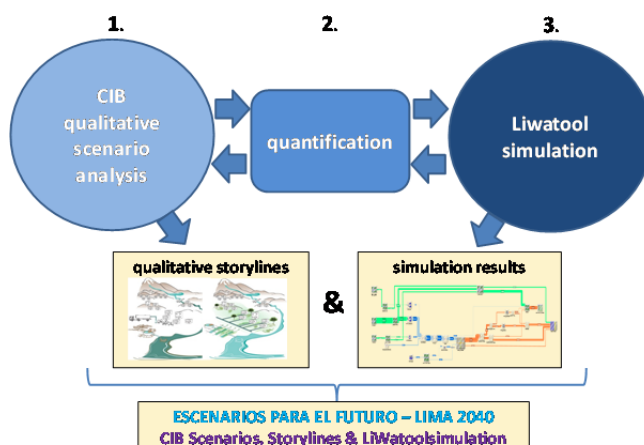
1.

2.

3.

CIB qualitative scenario analysis

quantification

Liwatool simulation

qualitative storylines

&

simulation results

ESCENARIOS PARA EL FUTURO – LIMA 2040
CIB Scenarios, Storylines & LiWatoolsimulation